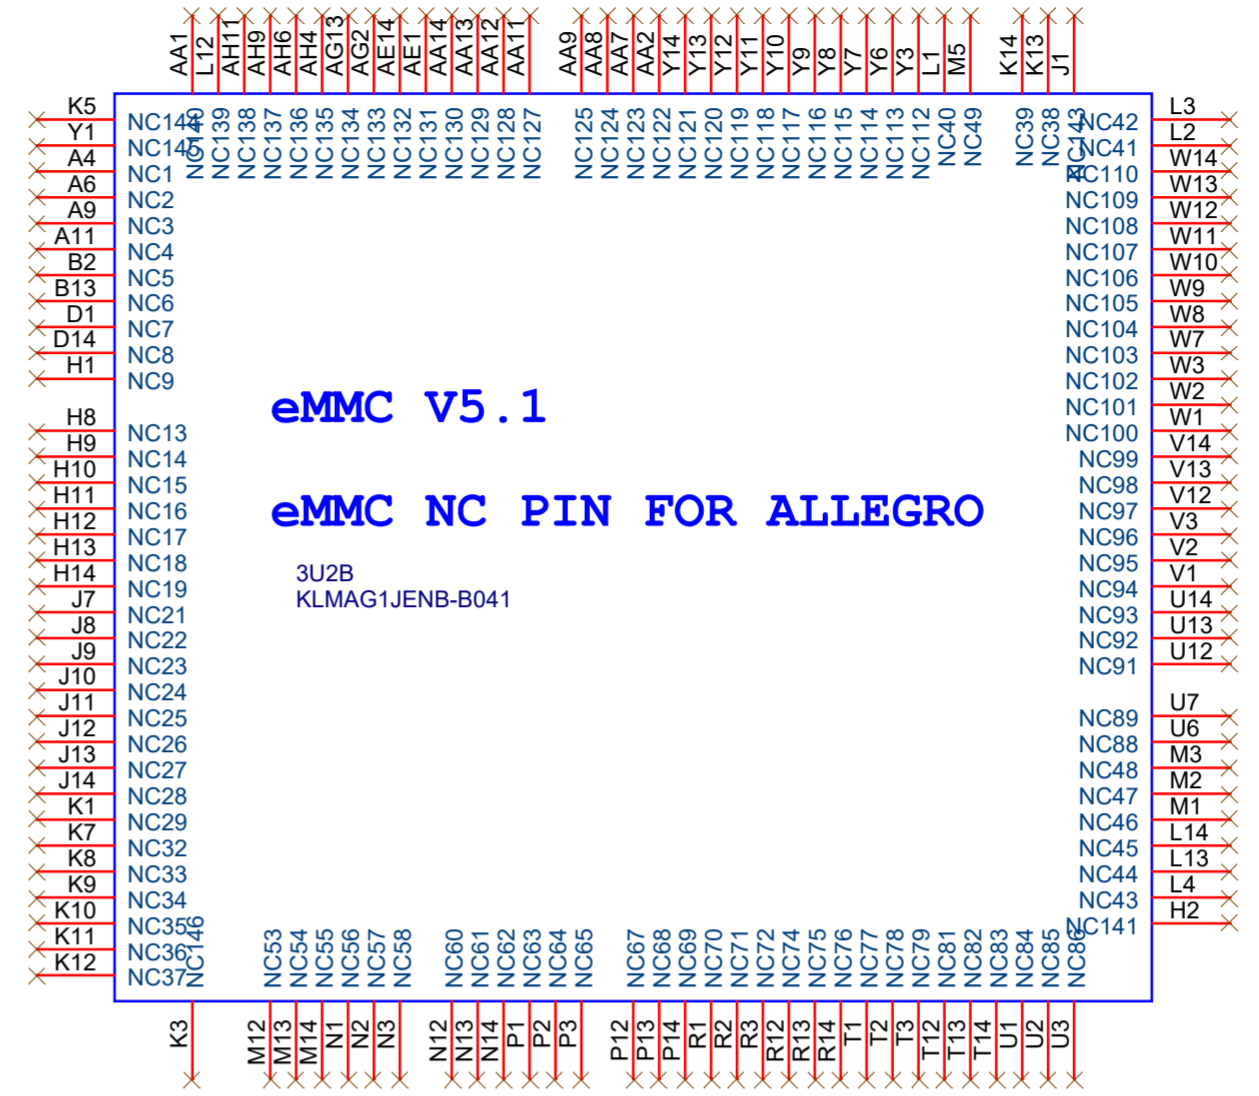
AA1 L12 AH11 AH9 AH6 AH4 AG13 AG2 AE14 AE1 AA14 AA13 AA12 AA11 AA9 AA8 AA7 AA2 Y14 Y13 Y12 Y11 Y10 Y9 Y8 Y7 Y6 Y3 L1 M5 K14 K13 J1

NC140 NC139 NC138 NC137 NC136 NC135 NC134 NC133 NC132 NC131 NC130 NC129 NC128 NC127 NC125 NC124 NC123 NC122 NC121 NC120 NC119 NC118 NC117 NC116 NC115 NC114 NC113 NC112 NC40 NC49 NC39 NC38 NC143

K5 NC144
Y1 NC145
A4 NC1
A6 NC2
A9 NC3
A11 NC4
B2 NC5
B13 NC6
D1 NC7
D14 NC8
H1 NC9
H8
H9 NC13
H10 NC14
H11 NC15
H12 NC16
H13 NC17
H14 NC18
J7 NC19
J8 NC21
J9 NC22
J10 NC23
J11 NC24
J12 NC25
J13 NC26
J14 NC27
K1 NC28
K7 NC29
K8 NC32
K9 NC33
K10 NC34
K11 NC35
K12 NC36
NC37

NC42 L3
NC41 L2
NC110 W14
NC109 W13
NC108 W12
NC107 W11
NC106 W10
NC105 W9
NC104 W8
NC103 W7
NC102 W3
NC101 W2
NC100 W1
NC99 V14
NC98 V13
NC97 V12
NC96 V3
NC95 V2
NC94 V1
NC93 U14
NC92 U13
NC91 U12
U7
NC89 U6
NC88 M3
NC48 M2
NC47 M1
NC46 L14
NC45 L13
NC44 L4
NC43 H2
NC141

eMMC V5.1

eMMC NC PIN FOR ALLEGRO

3U2B
KLMAG1JENB-B041

NC146 NC53 NC54 NC55 NC56 NC57 NC58 NC60 NC61 NC62 NC63 NC64 NC65 NC67 NC68 NC69 NC70 NC71 NC72 NC74 NC75 NC76 NC77 NC78 NC79 NC81 NC82 NC83 NC84 NC85 NC86

K3 M12 M13 M14 N1 N2 N3 N12 N13 N14 P1 P2 P3 P12 P13 P14 R1 R2 R3 R12 R13 R14 T1 T2 T3 T12 T13 T14 U1 U2 U3